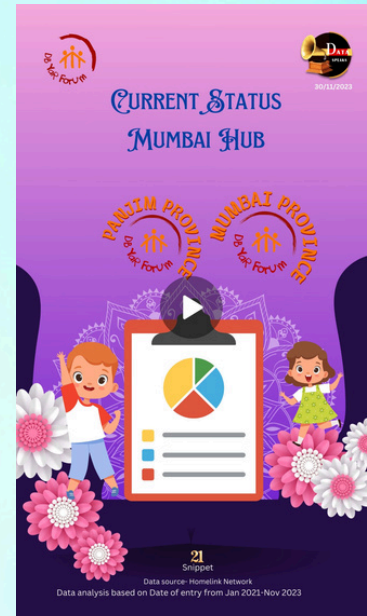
De Yak Forum

Date Speaks

20/11/2023

Current Status
Mumbai Hub

PANJIM PROVINCE
De Yak Forum

MUMBAI PROVINCE
De Yak Forum

21
Snippet

Data source- Homelink Network
Data analysis based on Date of entry from Jan 2021-Nov 2023